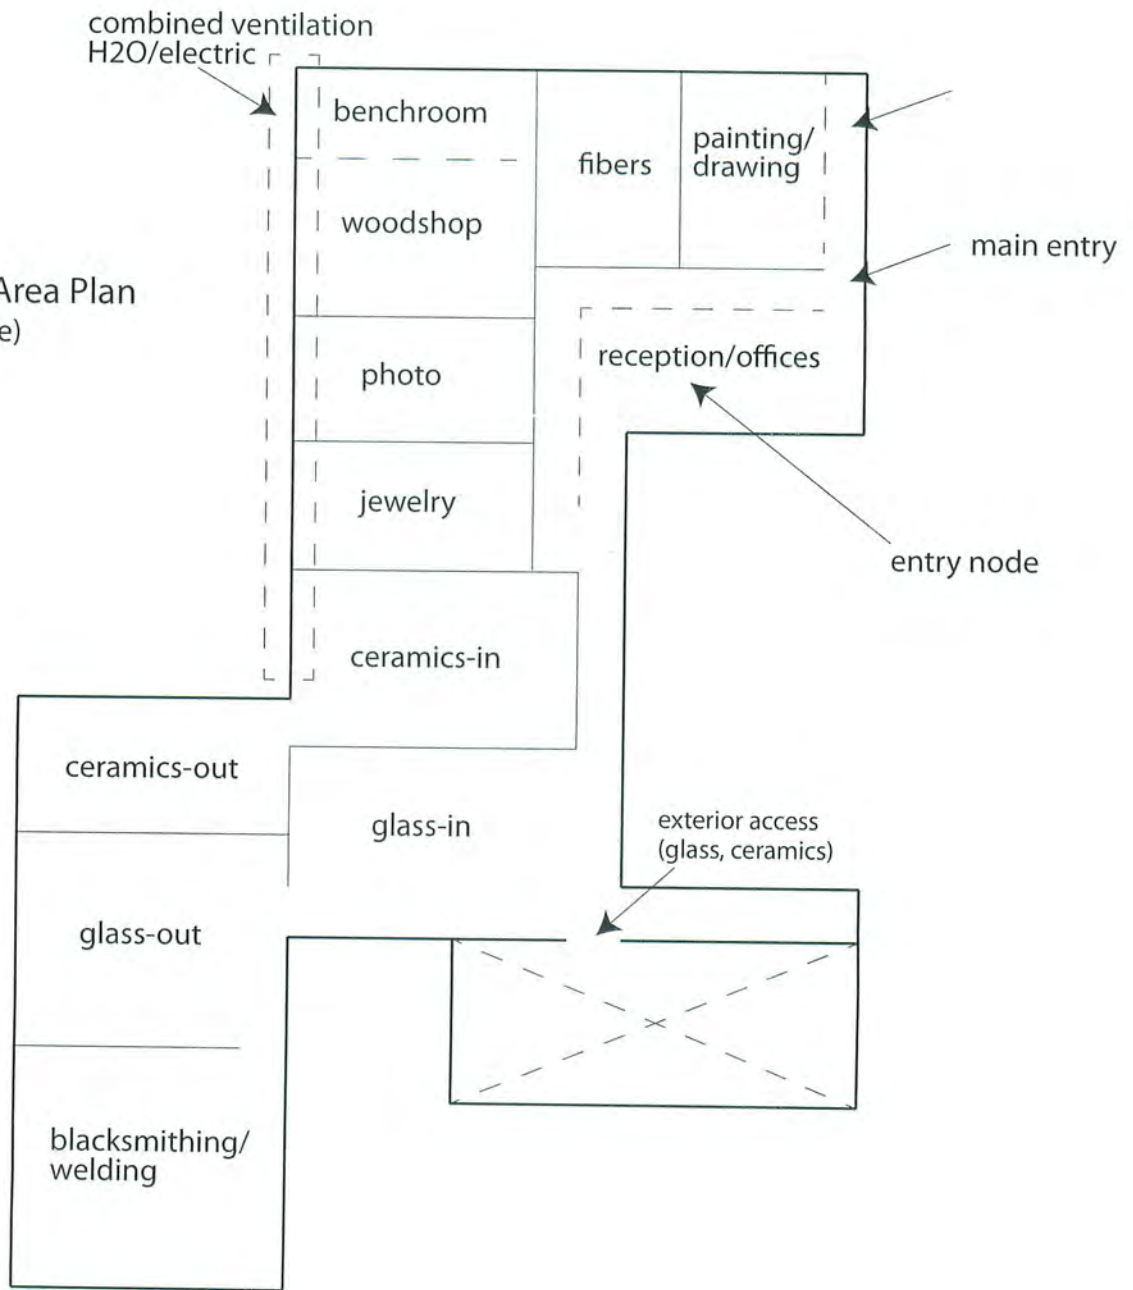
combined ventilation
H2O/electric

Area Plan
e)

benchroom

fibers

painting/
drawing

woodshop

main entry

photo

reception/offices

jewelry

entry node

ceramics-in

ceramics-out

glass-in

exterior access
(glass, ceramics)

glass-out

blacksmithing/
welding